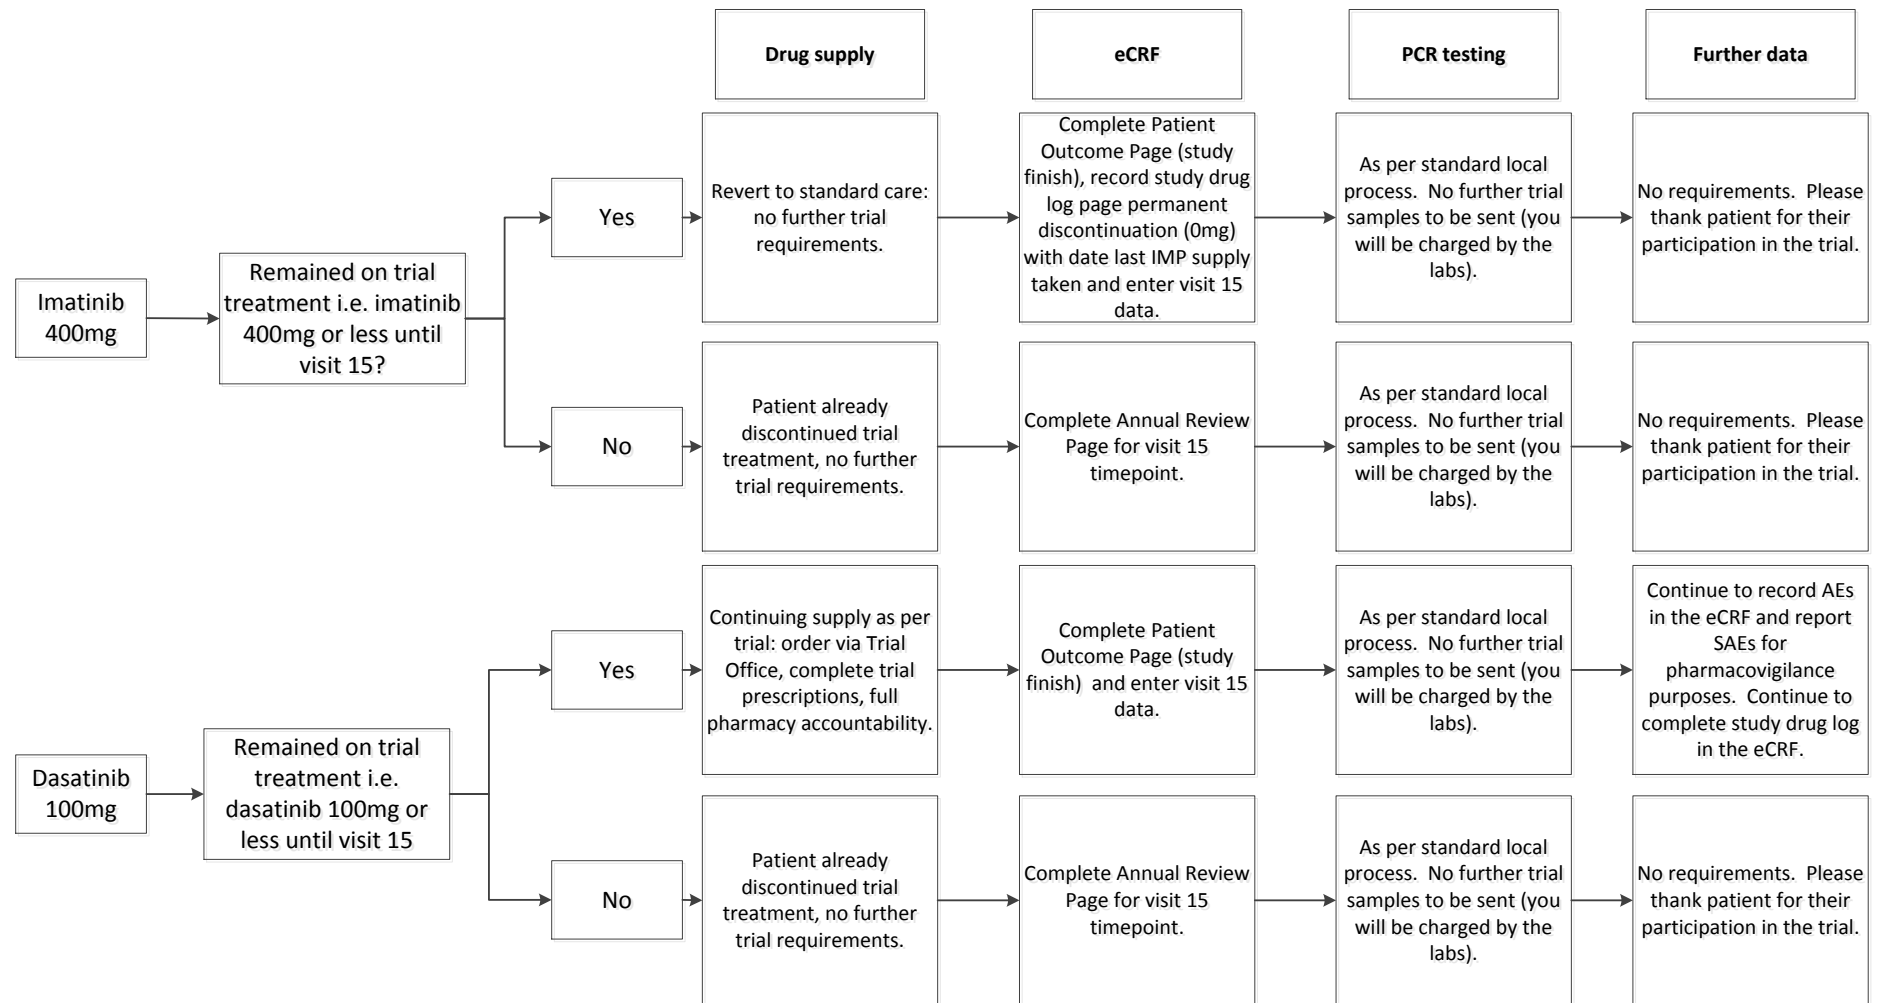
Drug supply

eCRF

PCR testing

Further data

Imatinib 400mg

Remained on trial treatment i.e. imatinib 400mg or less until visit 15?

Yes

Revert to standard care: no further trial requirements.

Complete Patient Outcome Page (study finish), record study drug log page permanent discontinuation (0mg) with date last IMP supply taken and enter visit 15 data.

As per standard local process. No further trial samples to be sent (you will be charged by the labs).

No requirements. Please thank patient for their participation in the trial.

No

Patient already discontinued trial treatment, no further trial requirements.

Complete Annual Review Page for visit 15 timepoint.

As per standard local process. No further trial samples to be sent (you will be charged by the labs).

No requirements. Please thank patient for their participation in the trial.

Dasatinib 100mg

Remained on trial treatment i.e. dasatinib 100mg or less until visit 15

Yes

Continuing supply as per trial: order via Trial Office, complete trial prescriptions, full pharmacy accountability.

Complete Patient Outcome Page (study finish) and enter visit 15 data.

As per standard local process. No further trial samples to be sent (you will be charged by the labs).

Continue to record AEs in the eCRF and report SAEs for pharmacovigilance purposes. Continue to complete study drug log in the eCRF.

No

Patient already discontinued trial treatment, no further trial requirements.

Complete Annual Review Page for visit 15 timepoint.

As per standard local process. No further trial samples to be sent (you will be charged by the labs).

No requirements. Please thank patient for their participation in the trial.